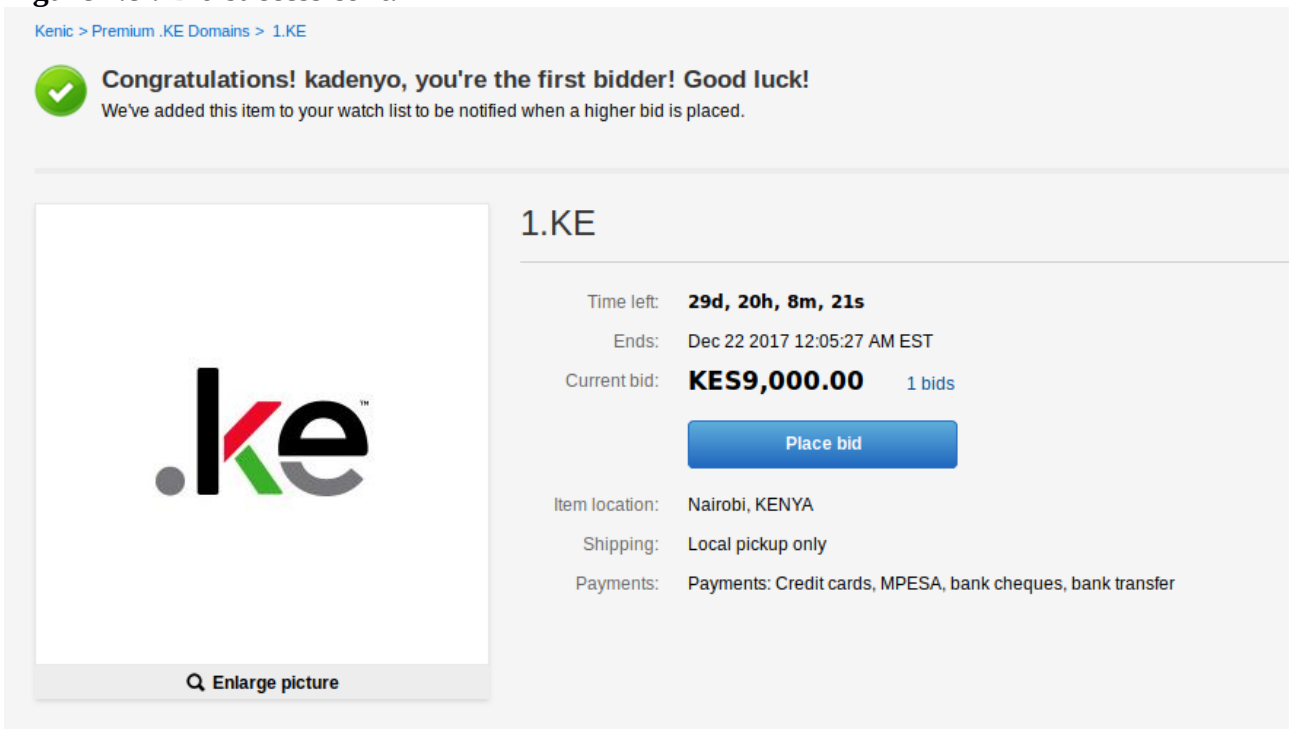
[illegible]

Kenic > Premium .KE Domains > 1.KE

Congratulations! kadenyo, you're the first bidder! Good luck!
We've added this item to your watch list to be notified when a higher bid is placed.

.ke™

Enlarge picture

1.KE

Time left: 29d, 20h, 8m, 21s

Ends: Dec 22 2017 12:05:27 AM EST

Current bid: KES9,000.00 1 bids

Place bid

Item location: Nairobi, KENYA

Shipping: Local pickup only

Payments: Payments: Credit cards, MPESA, bank cheques, bank transfer